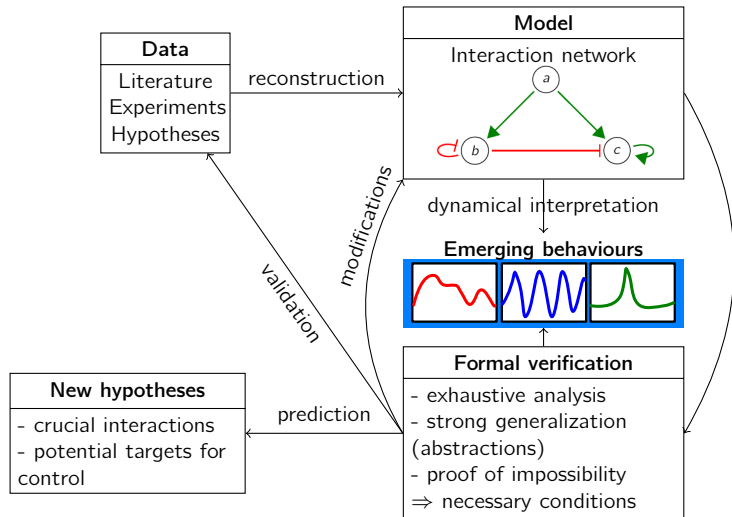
Data

Literature
Experiments
Hypotheses

reconstruction

Model

Interaction network

$a$

$b$

$c$

dynamical interpretation

Emerging behaviours

modifications

validation

Formal verification

- exhaustive analysis
- strong generalization (abstractions)
- proof of impossibility
$\Rightarrow$ necessary conditions

prediction

New hypotheses

- crucial interactions
- potential targets for control